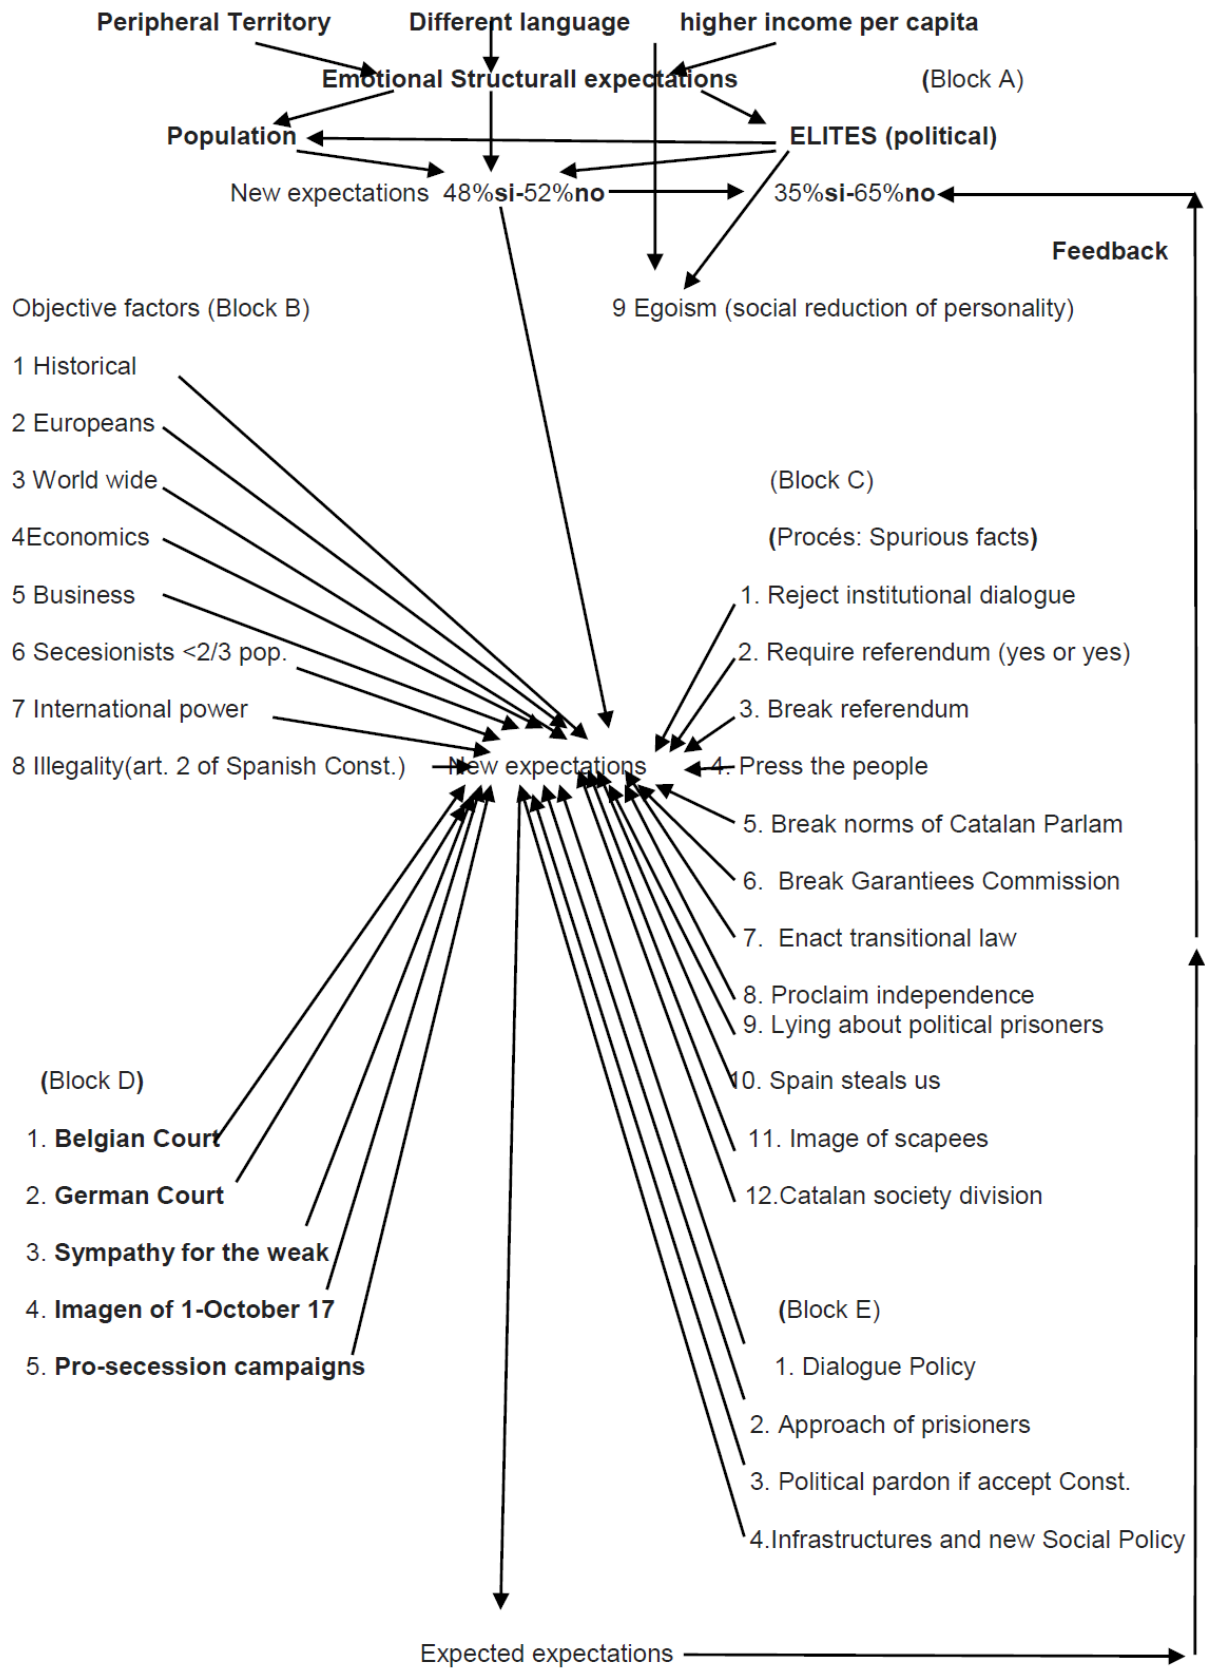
Peripheral Territory Different language higher income per capita

Emotional Structurall expectations (Block A)

Population ELITES (political)

New expectations 48%si-52%no 35%si-65%no

Feedback

Objective factors (Block B)

9 Egoism (social reduction of personality)

1 Historical

2 Europeans

3 World wide

4Economics

5 Business

6 Secesionists <2/3 pop.

7 International power

8 Illegality(art. 2 of Spanish Const.)

New expectations

(Block C)

(Procés: Spurious facts)

1. Reject institutional dialogue

2. Require referendum (yes or yes)

3. Break referendum

4. Press the people

5. Break norms of Catalan Parlam

6. Break Garantiees Commission

7. Enact transitional law

8. Proclaim independence

9. Lying about political prisoners

10. Spain steals us

11. Image of scapees

12.Catalan society division

(Block D)

1. Belgian Court

2. German Court

3. Sympathy for the weak

4. Imagen of 1-October 17

5. Pro-secession campaigns

(Block E)

1. Dialogue Policy

2. Approach of prisioners

3. Political pardon if accept Const.

4.Infrastructures and new Social Policy

Expected expectations